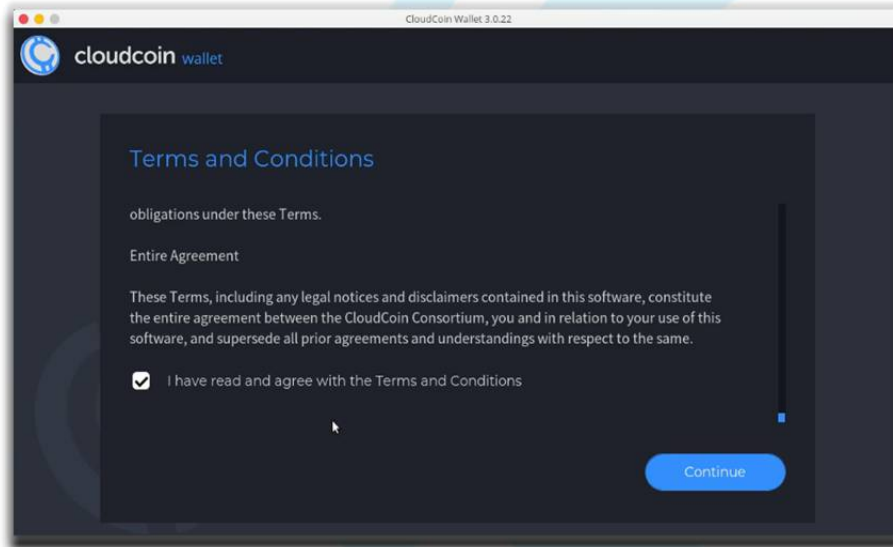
CloudCoin Wallet 3.0.22

cloudcoin wallet

Terms and Conditions

obligations under these Terms.

Entire Agreement

These Terms, including any legal notices and disclaimers contained in this software, constitute the entire agreement between the CloudCoin Consortium, you and in relation to your use of this software, and supersede all prior agreements and understandings with respect to the same.

I have read and agree with the Terms and Conditions

Continue